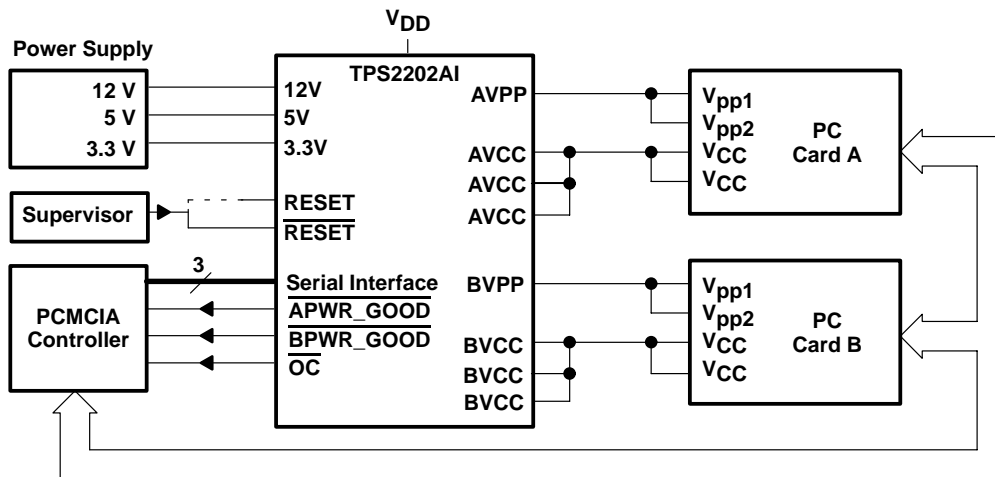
$V_{DD}$

Power Supply

12 V
5 V
3.3 V

Supervisor

PCMCIA Controller

TPS2202AI
12V
5V
3.3V
RESET
$\overline{RESET}$
3
Serial Interface
$\overline{APWR\_GOOD}$
$\overline{BPWR\_GOOD}$
$\overline{OC}$

AVPP
AVCC
AVCC
AVCC
BVPP
BVCC
BVCC
BVCC

$V_{pp1}$
$V_{pp2}$
$V_{CC}$
$V_{CC}$
PC Card A

$V_{pp1}$
$V_{pp2}$
$V_{CC}$
$V_{CC}$
PC Card B